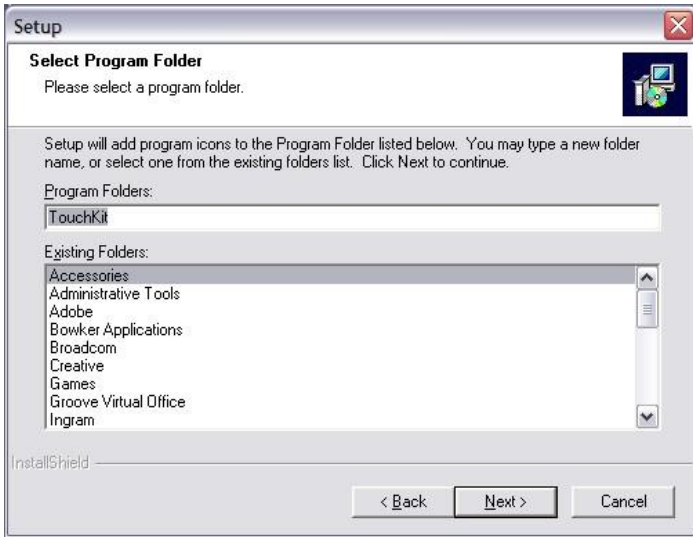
Setup

Select Program Folder

Please select a program folder.

Setup will add program icons to the Program Folder listed below. You may type a new folder name, or select one from the existing folders list. Click Next to continue.

Program Folders:

TouchKit

Existing Folders:

Accessories
Administrative Tools
Adobe
Bowker Applications
Broadcom
Creative
Games
Groove Virtual Office
Ingram

InstallShield

< Back

Next >

Cancel